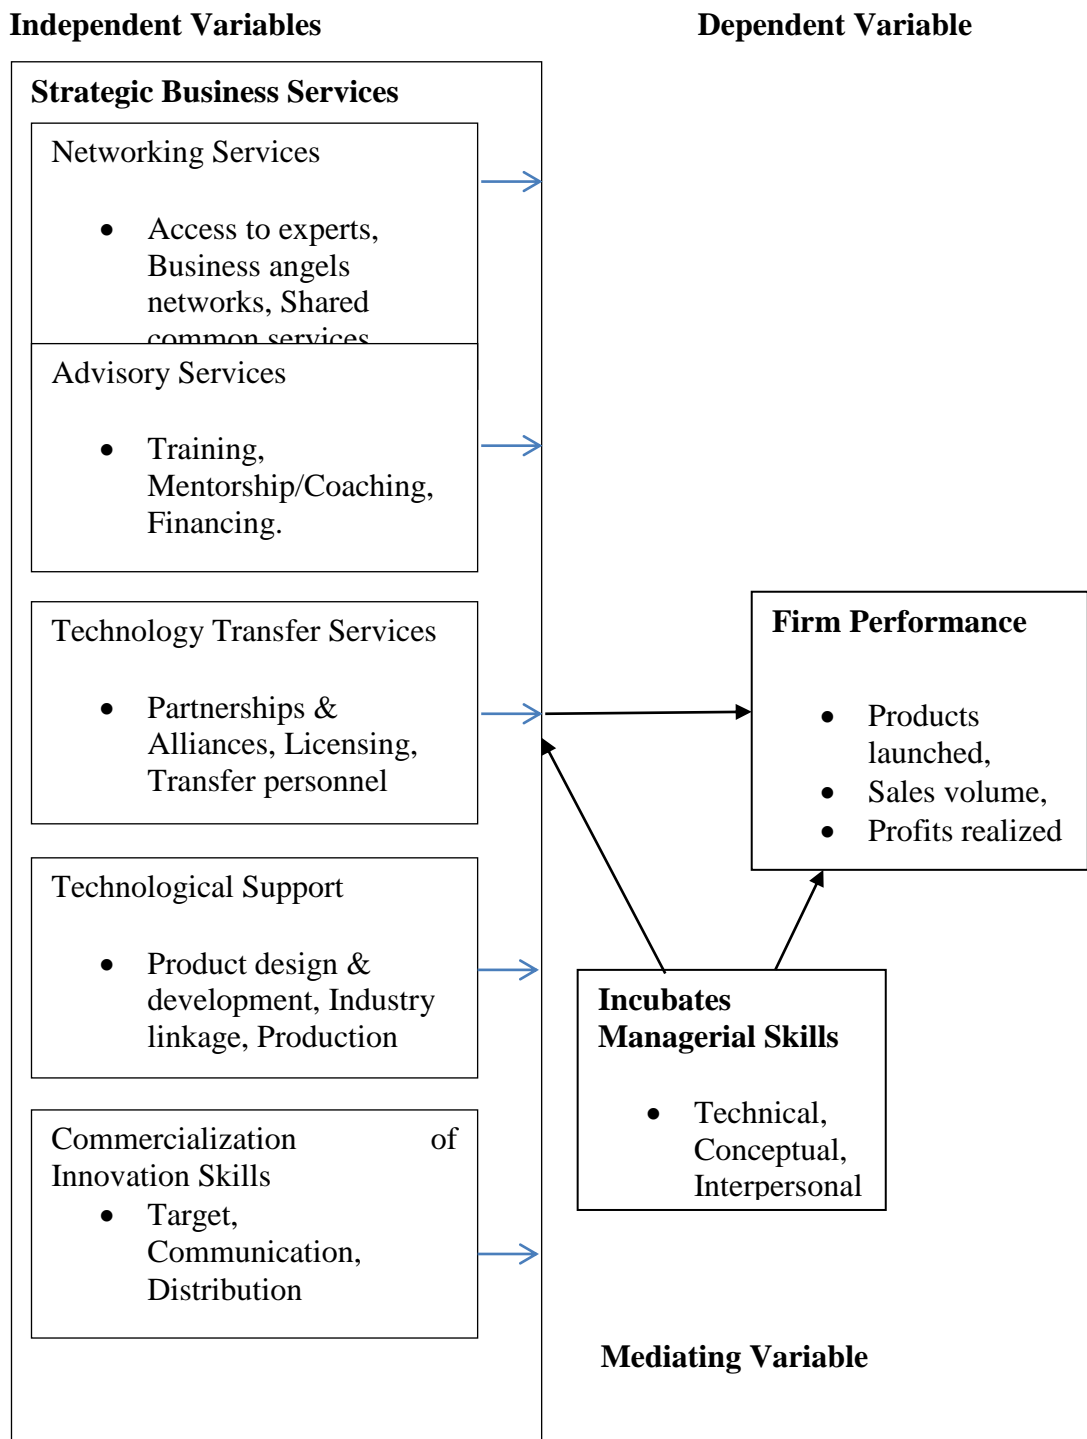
**Independent Variables**

**Dependent Variable**

**Strategic Business Services**

Networking Services

- Access to experts, Business angels networks, Shared common services

Advisory Services

- Training, Mentorship/Coaching, Financing.

Technology Transfer Services

- Partnerships & Alliances, Licensing, Transfer personnel

Technological Support

- Product design & development, Industry linkage, Production

Commercialization of Innovation Skills

- Target, Communication, Distribution

**Firm Performance**

- Products launched,
- Sales volume,
- Profits realized

**Incubates Managerial Skills**

- Technical, Conceptual, Interpersonal

**Mediating Variable**